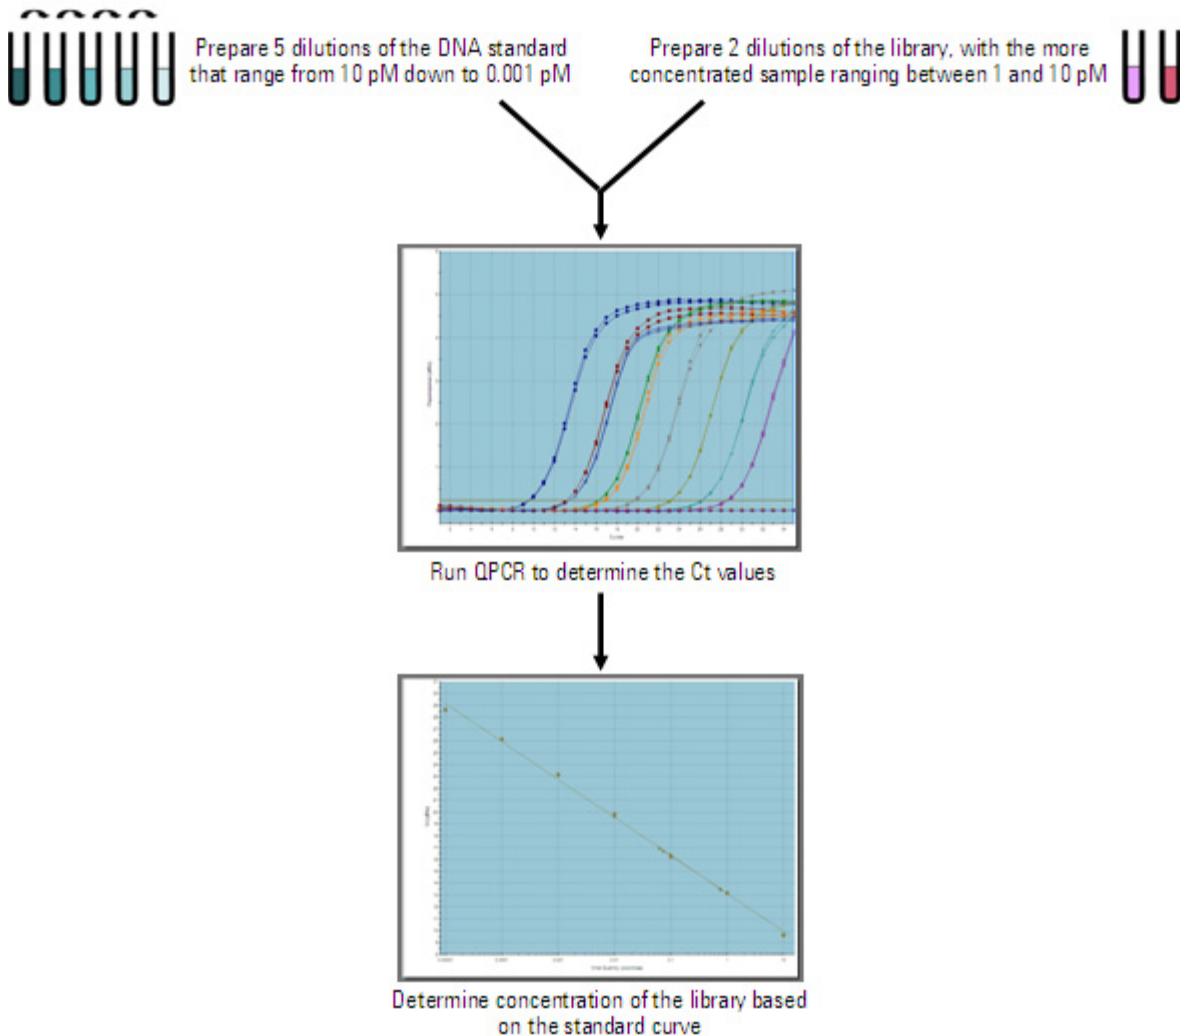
Prepare 5 dilutions of the DNA standard that range from 10 pM down to 0.001 pM

Prepare 2 dilutions of the library, with the more concentrated sample ranging between 1 and 10 pM

Run QPCR to determine the Ct values

Determine concentration of the library based on the standard curve